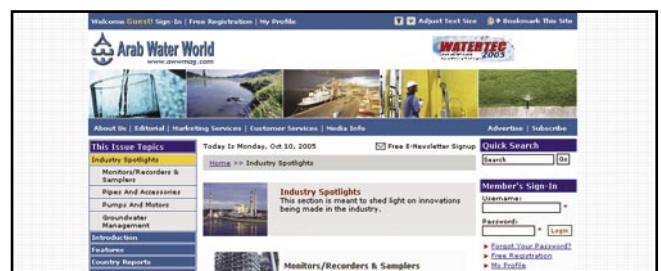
Welcome Guest! Sign-In | Free Registration | My Profile

Adjust Text Size

Bookmark This Site

Arab Water World

www.awwmag.com

WATERTEC 2005

About Us | Editorial | Marketing Services | Customer Services | Media Info

Advertise | Subscribe

This Issue Topics

Industry Spotlights

Monitors/Recorders & Samplers

Pipes And Accessories

Pumps And Motors

Groundwater Management

Introduction

Features

Country Reports

Today Is Monday, Oct 10, 2005

Free E-Newsletter Signup

Home >> Industry Spotlights

Industry Spotlights

This section is meant to shed light on innovations being made in the industry.

Monitors/Recorders & Samplers

Quick Search

Search

Go

Member's Sign-In

Username:

Password:

Login

Forgot Your Password?

Free Registration

My Profile